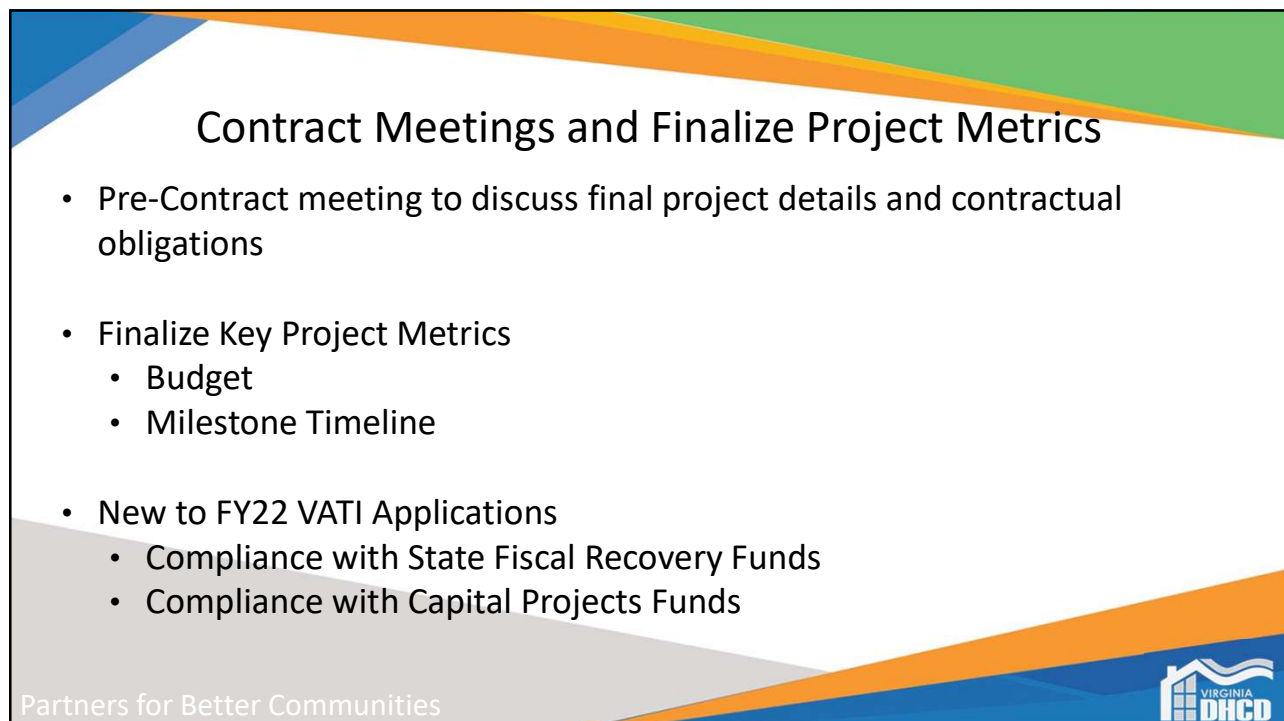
Contract Meetings and Finalize Project Metrics

- Pre-Contract meeting to discuss final project details and contractual obligations

- Finalize Key Project Metrics
  - Budget
  - Milestone Timeline

- New to FY22 VATI Applications
  - Compliance with State Fiscal Recovery Funds
  - Compliance with Capital Projects Funds

Partners for Better Communities

VIRGINIA DHCD